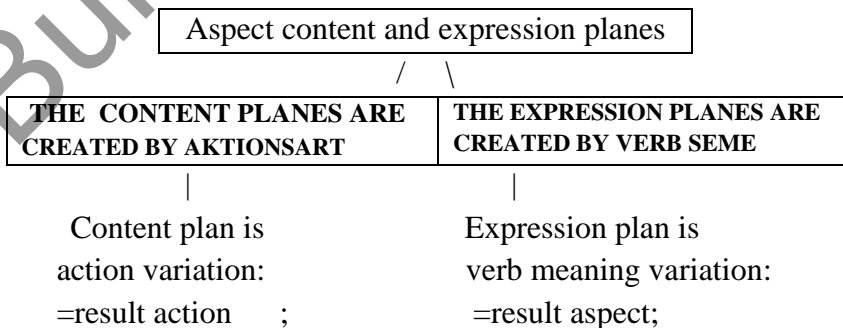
Bu

Aspect content and expression planes

/ \

| THE CONTENT PLANES ARE CREATED BY AKTIONSART | THE EXPRESSION PLANES ARE CREATED BY VERB SEME |
|---|---|

| |

Content plan is action variation: =result action ;

Expression plan is verb meaning variation: =result aspect;